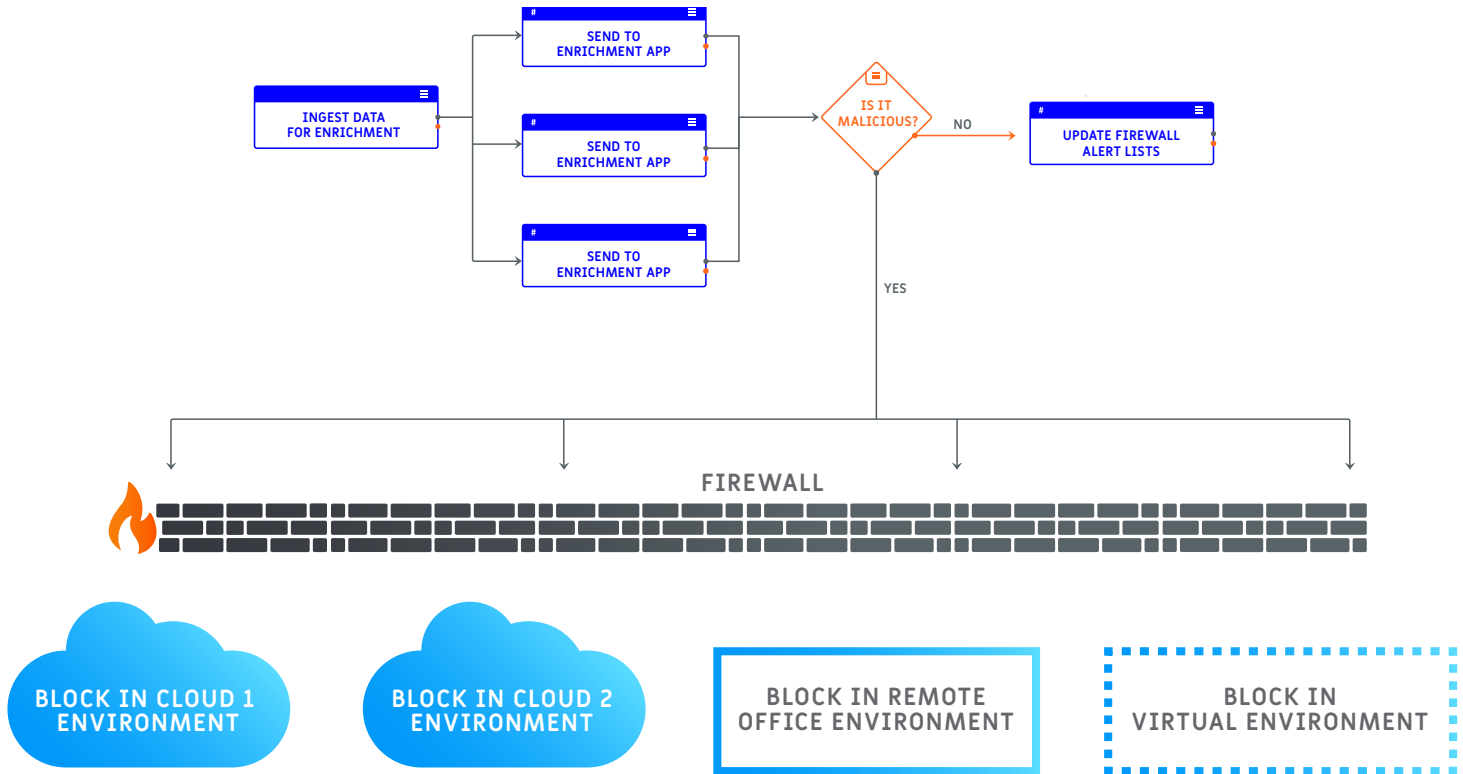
INGEST DATA FOR ENRICHMENT

#
SEND TO ENRICHMENT APP

#
SEND TO ENRICHMENT APP

#
SEND TO ENRICHMENT APP

IS IT MALICIOUS?

NO

#
UPDATE FIREWALL ALERT LISTS

YES

FIREWALL

BLOCK IN CLOUD 1 ENVIRONMENT

BLOCK IN CLOUD 2 ENVIRONMENT

BLOCK IN REMOTE OFFICE ENVIRONMENT

BLOCK IN VIRTUAL ENVIRONMENT